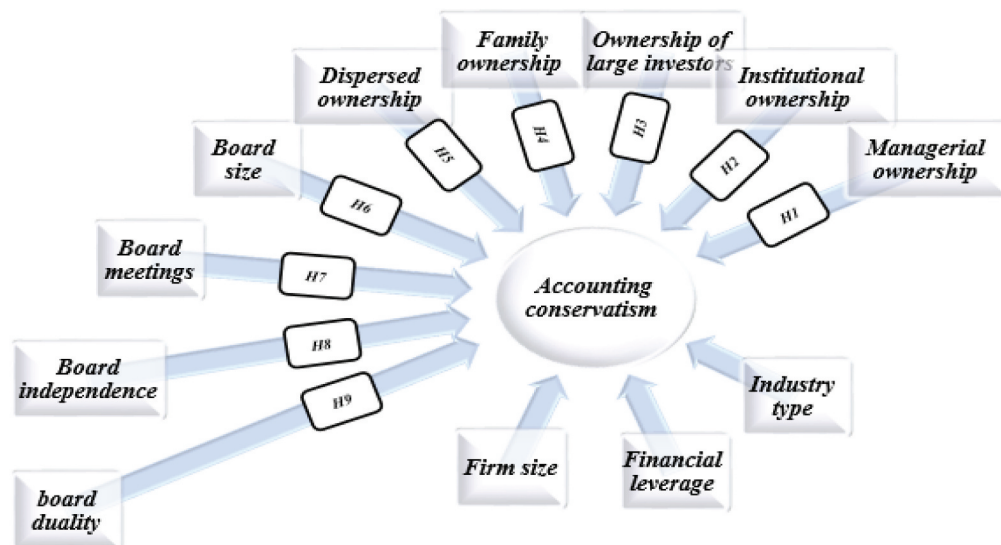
Family ownership

Ownership of large investors

Institutional ownership

Dispersed ownership

Board size

Managerial ownership

H5

H4

H3

H2

H1

H6

Board meetings

H7

Accounting conservatism

Board independence

H8

H9

Industry type

board duality

Firm size

Financial leverage